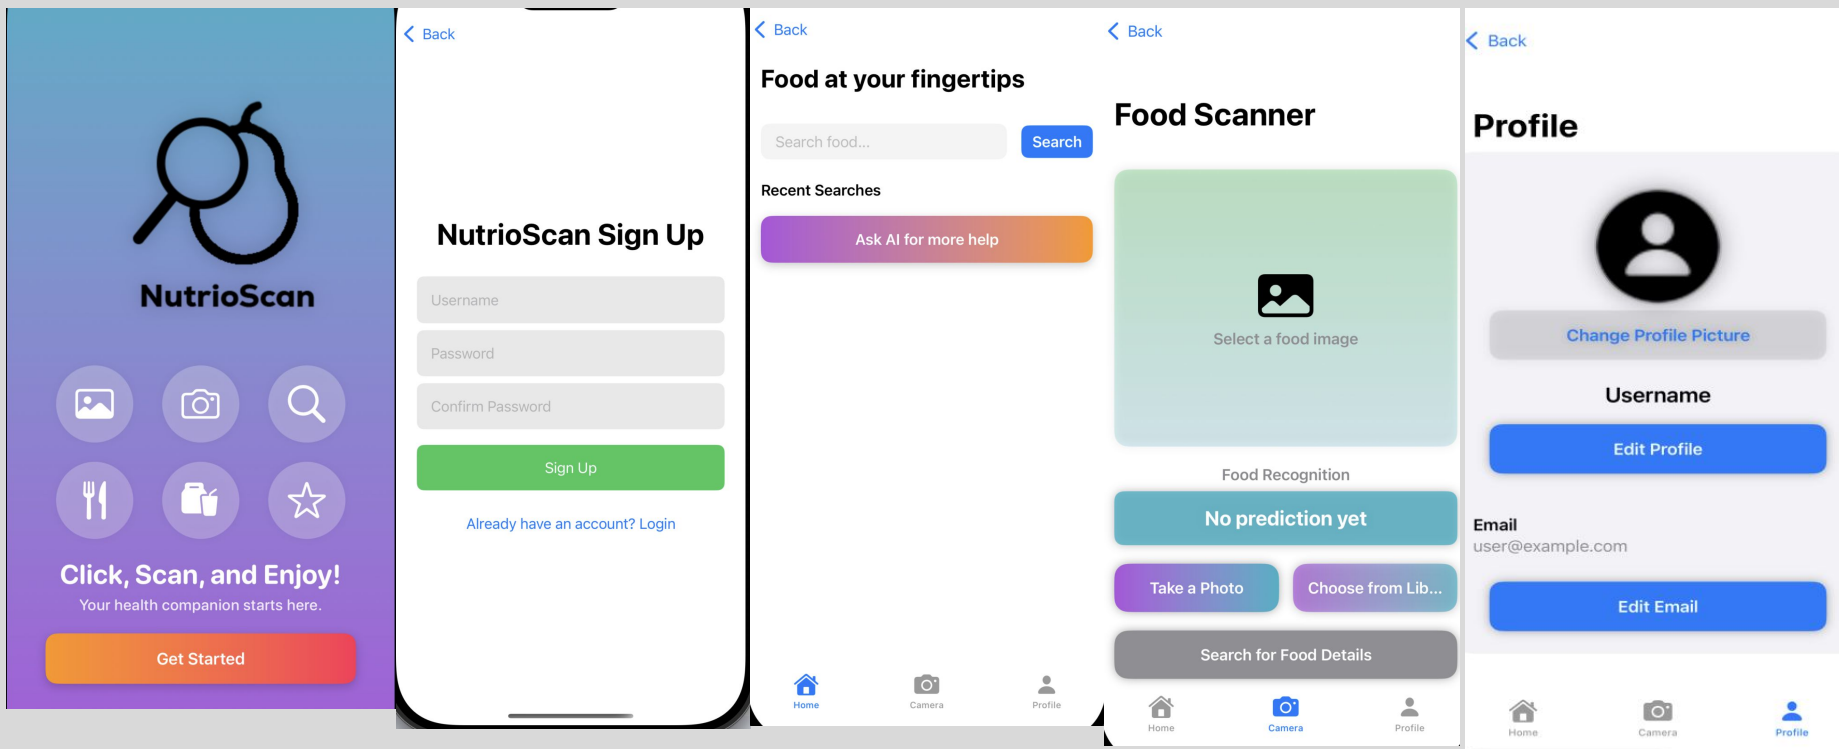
NutrioScan

Click, Scan, and Enjoy!

Your health companion starts here.

Get Started

Back

NutrioScan Sign Up

Username

Password

Confirm Password

Sign Up

Already have an account? Login

Back

Food at your fingertips

Search food...

Search

Recent Searches

Ask AI for more help

Home

Camera

Profile

Back

Food Scanner

Select a food image

Food Recognition

No prediction yet

Take a Photo

Choose from Lib...

Search for Food Details

Home

Camera

Profile

Back

Profile

Change Profile Picture

Username

Edit Profile

Email

user@example.com

Edit Email

Home

Camera

Profile